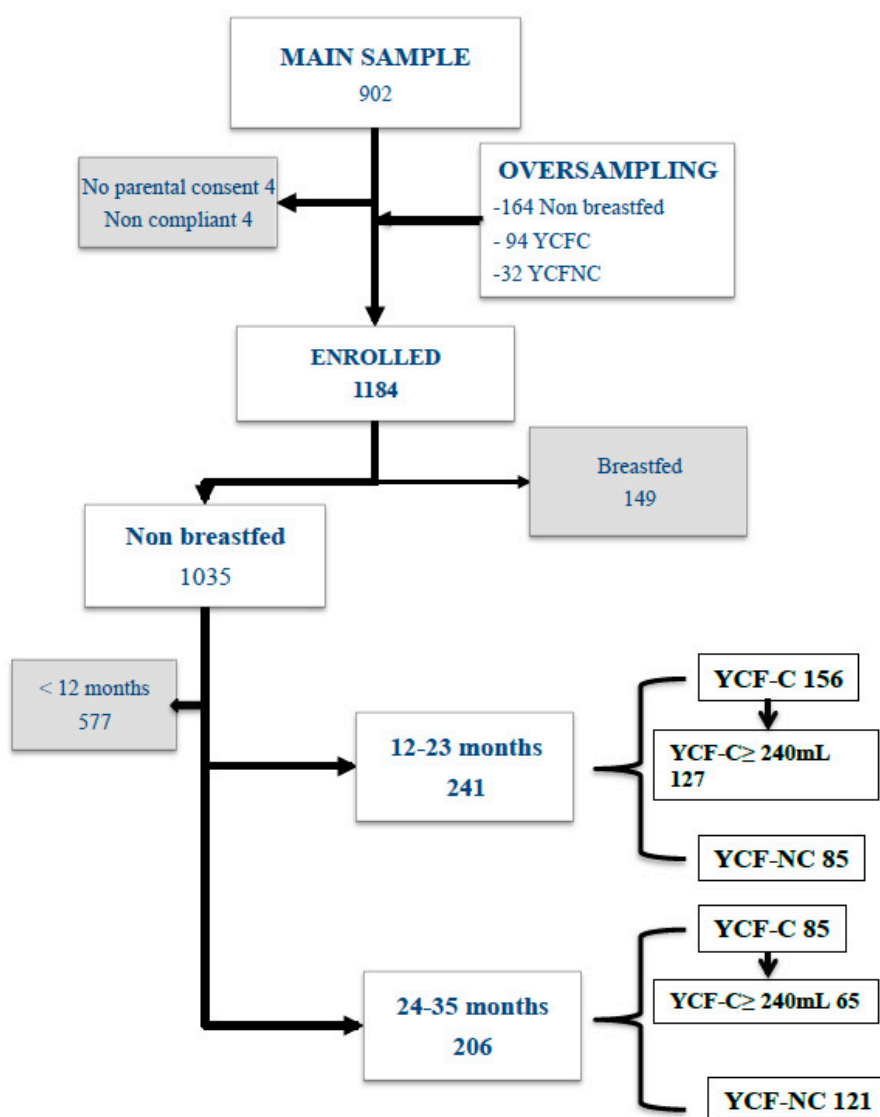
MAIN SAMPLE
902

No parental consent 4
Non compliant 4

OVERSAMPLING
-164 Non breastfed
- 94 YCFC
-32 YCFNC

ENROLLED
1184

Breastfed
149

Non breastfed
1035

< 12 months
577

12-23 months
241

YCF-C 156

YCF-C≥ 240mL 127

YCF-NC 85

24-35 months
206

YCF-C 85

YCF-C≥ 240mL 65

YCF-NC 121